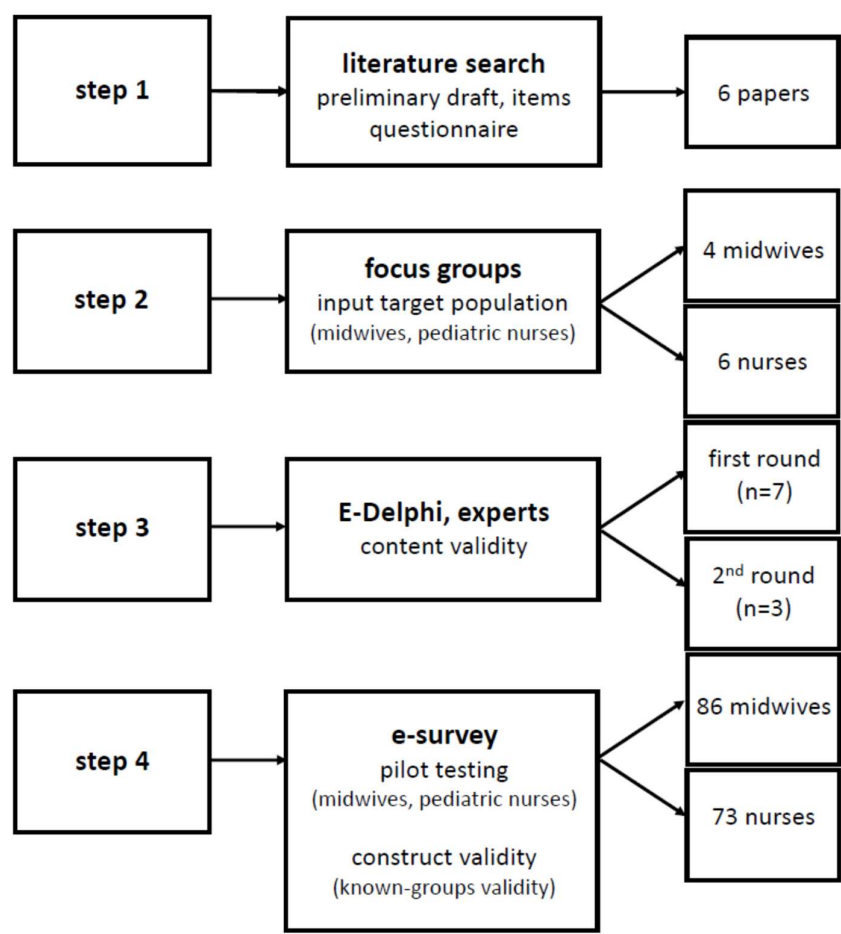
step 1

literature search
preliminary draft, items questionnaire

6 papers

step 2

focus groups
input target population
(midwives, pediatric nurses)

4 midwives

6 nurses

step 3

E-Delphi, experts
content validity

first round (n=7)

2$^{nd}$ round (n=3)

step 4

e-survey
pilot testing
(midwives, pediatric nurses)

construct validity
(known-groups validity)

86 midwives

73 nurses